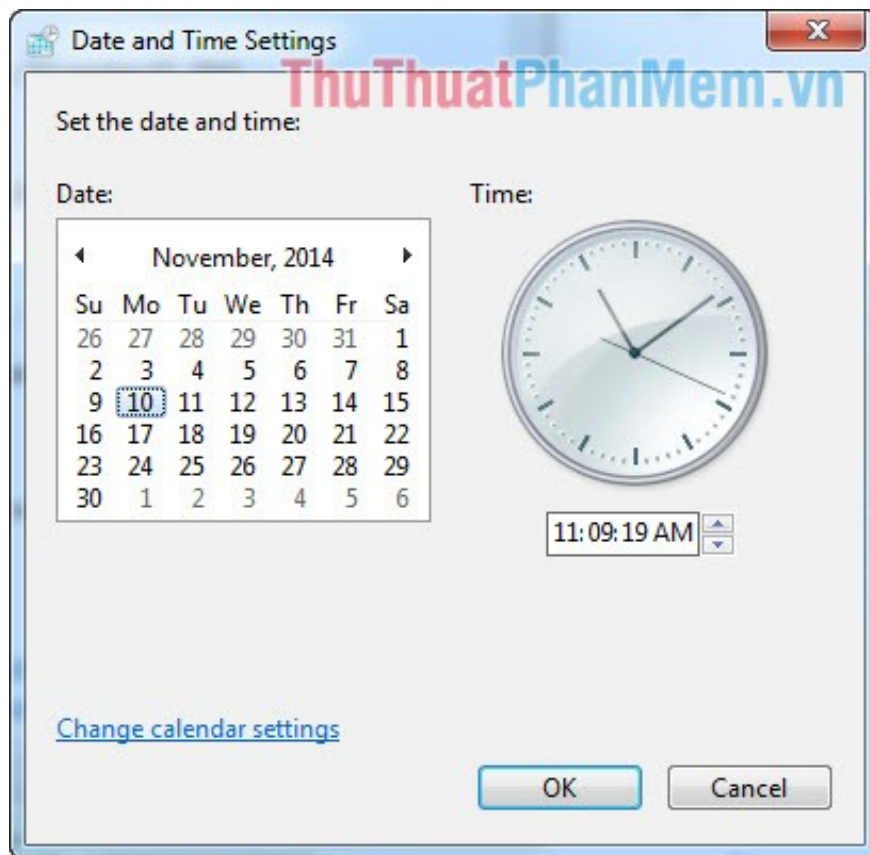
Date and Time Settings

ThuThuatPhanMem.vn

Set the date and time:

Date:

November, 2014

| Su | Mo | Tu | We | Th | Fr | Sa |
|---|---|---|---|---|---|---|
| 26 | 27 | 28 | 29 | 30 | 31 | 1 |
| 2 | 3 | 4 | 5 | 6 | 7 | 8 |
| 9 | 10 | 11 | 12 | 13 | 14 | 15 |
| 16 | 17 | 18 | 19 | 20 | 21 | 22 |
| 23 | 24 | 25 | 26 | 27 | 28 | 29 |
| 30 | 1 | 2 | 3 | 4 | 5 | 6 |

Time:

11:09:19 AM

Change calendar settings

OK

Cancel